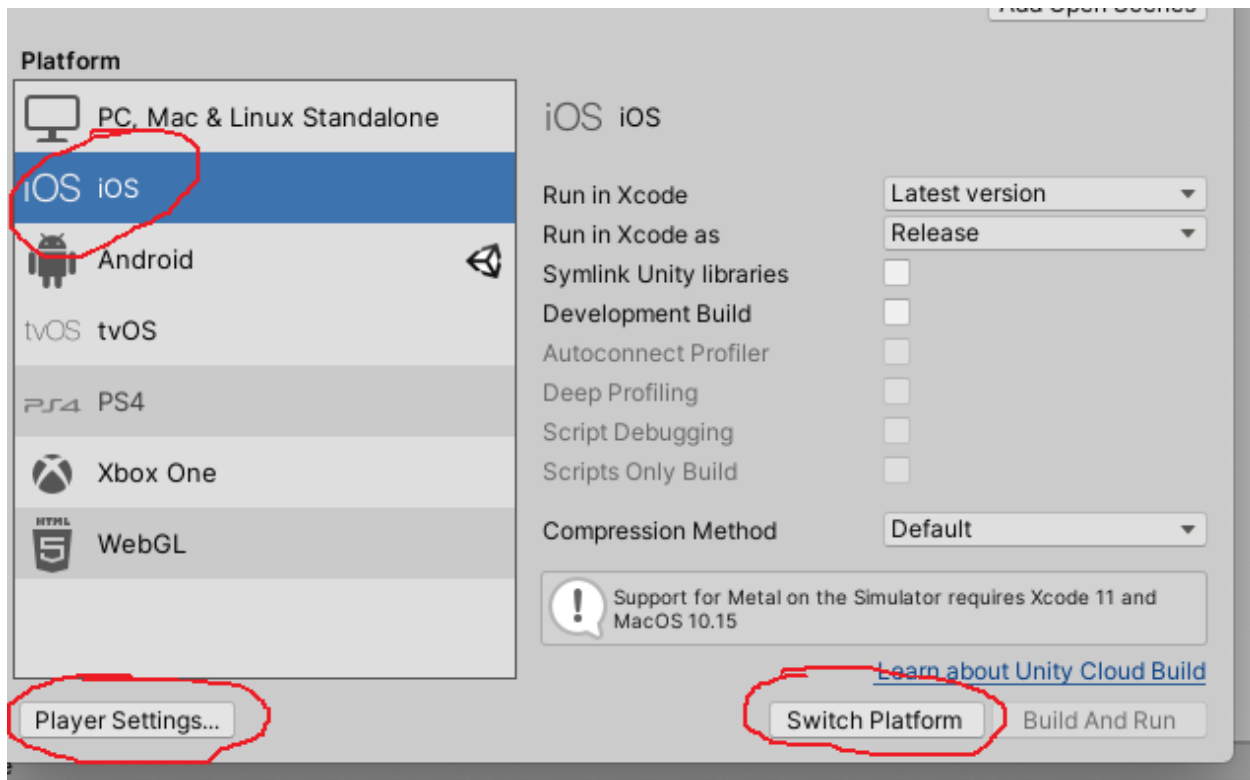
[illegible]

Platform

PC, Mac & Linux Standalone

iOS iOS

Android

tvOS tvOS

PS4 PS4

Xbox One

HTML WebGL

iOS iOS

Run in Xcode | Latest version
Run in Xcode as | Release
Symlink Unity libraries
Development Build
Autoconnect Profiler
Deep Profiling
Script Debugging
Scripts Only Build

Compression Method | Default

Support for Metal on the Simulator requires Xcode 11 and MacOS 10.15

Learn about Unity Cloud Build

Player Settings...

Switch Platform

Build And Run